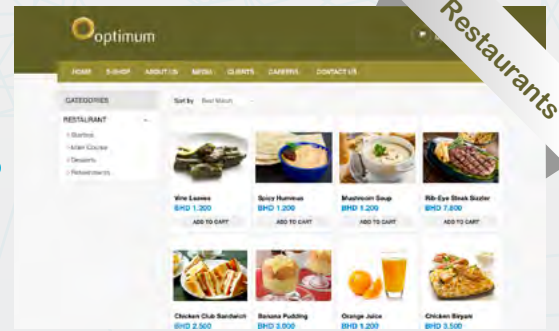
Restaurants

optimum

HOME E-SHOP ABOUT US MENU CLIENTS CAREERS CONTACT US

CATEGORIES

RESTAURANT

› Starters
› Main Course
› Desserts
› Refreshments

Sort by Best Match

Vine Leaves
BHD 1.200
ADD TO CART

Spicy Hummus
BHD 1.200
ADD TO CART

Mushroom Soup
BHD 1.200
ADD TO CART

Rib-Eye Steak Sizzler
BHD 7.800
ADD TO CART

Chicken Club Sandwich
BHD 2.500

Banana Pudding
BHD 3.000

Orange Juice
BHD 1.200

Chicken Biryani
BHD 3.500